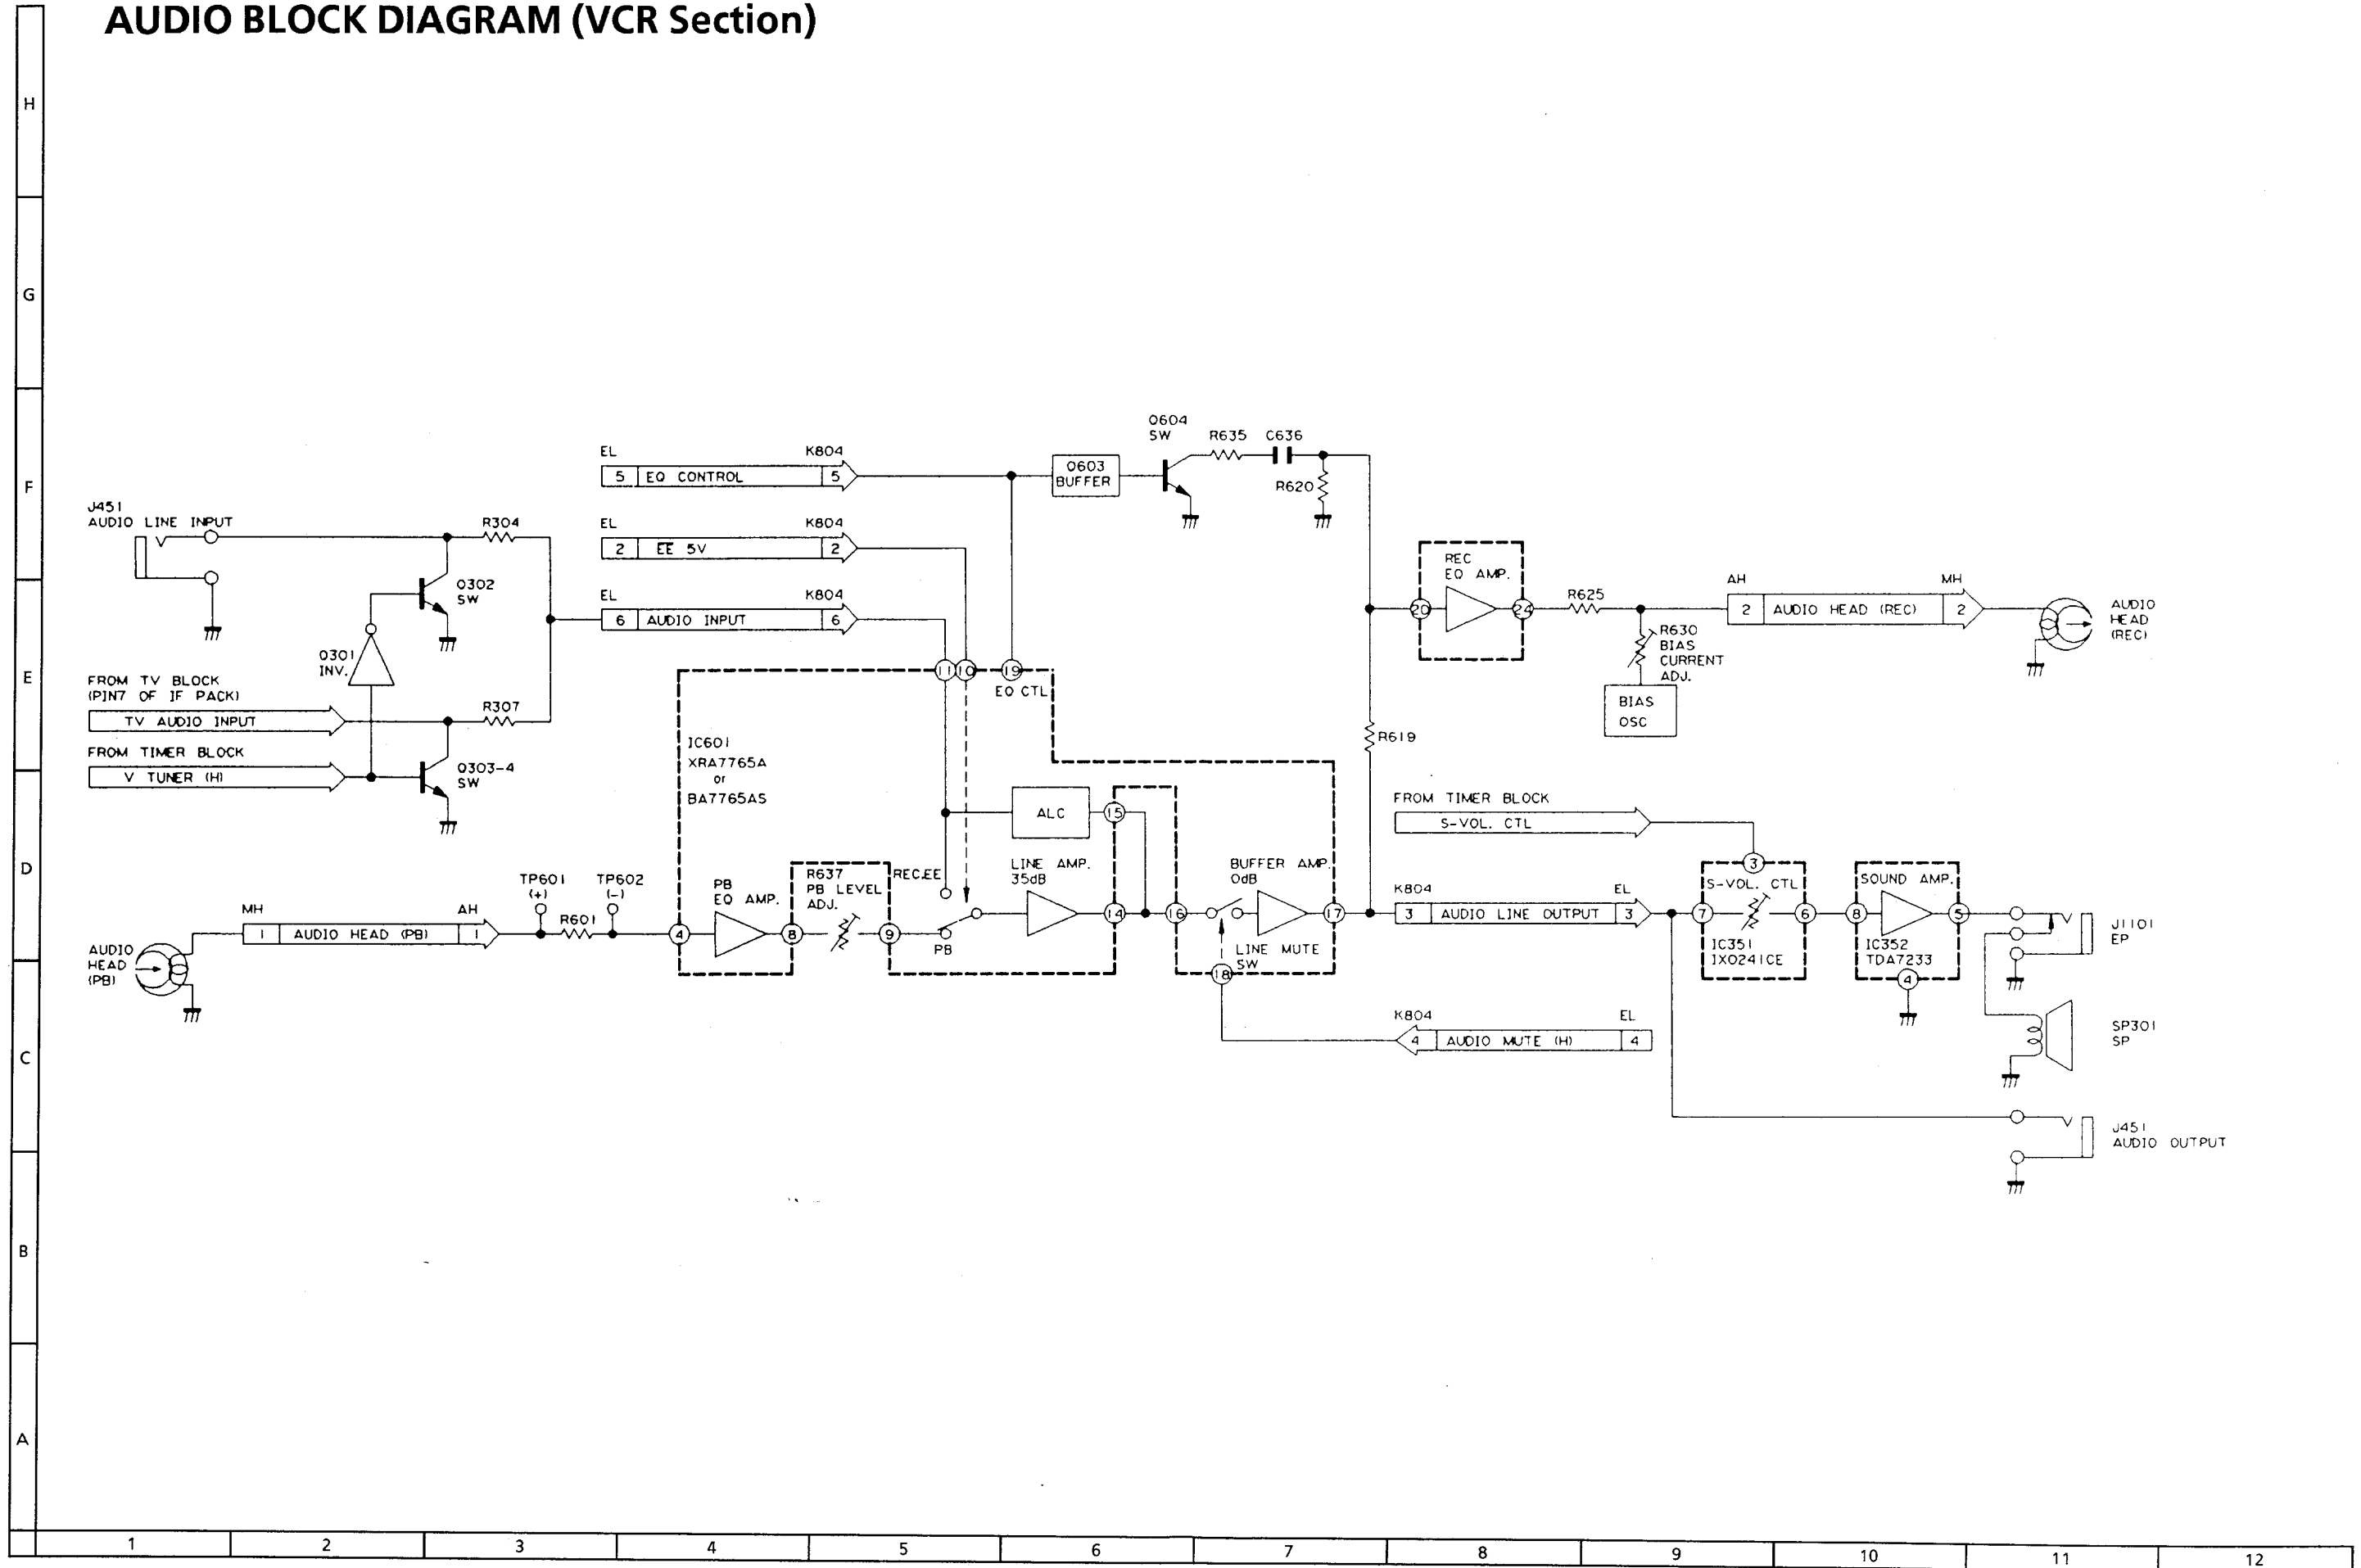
AUDIO BLOCK DIAGRAM (VCR Section)

H
G
F
E
D
C
B
A

J451
AUDIO LINE INPUT

R304

Q302
SW

Q301
INV.

FROM TV BLOCK
(PIN7 OF IF PACK)

TV AUDIO INPUT

R307

FROM TIMER BLOCK

V TUNER (H)

Q303-4
SW

EL
5 EQ CONTROL 5
K804

EL
2 EE 5V 2
K804

EL
6 AUDIO INPUT 6
K804

Q603
BUFFER

Q604
SW

R635 C636

R620

11 10 19
EQ CTL

IC601
XRA7765A
or
BA7765AS

ALC

15

REC EQ AMP.

20 24

R625

AH
2 AUDIO HEAD (REC) 2
MH

AUDIO
HEAD
(REC)

R630
BIAS
CURRENT
ADJ.

BIAS
OSC

R619

FROM TIMER BLOCK

S-VOL. CTL

AUDIO
HEAD
(PB)

MH
1 AUDIO HEAD (PB) 1
AH

TP601
(+)

TP602
(-)

R601

4

PB
EQ AMP.

8

R637
PB LEVEL
ADJ.

9

REC.EE

PB

LINE AMP.
35dB

14

16

BUFFER AMP.
0dB

17

LINE MUTE
SW

18

K804
3 AUDIO LINE OUTPUT 3
EL

3

S-VOL. CTL

7 6

IC351
IX0241CE

SOUND AMP.

8 5

IC352
TDA7233

4

J1101
EP

K804
4 AUDIO MUTE (H) 4
EL

SP301
SP

J451
AUDIO OUTPUT

1 2 3 4 5 6 7 8 9 10 11 12